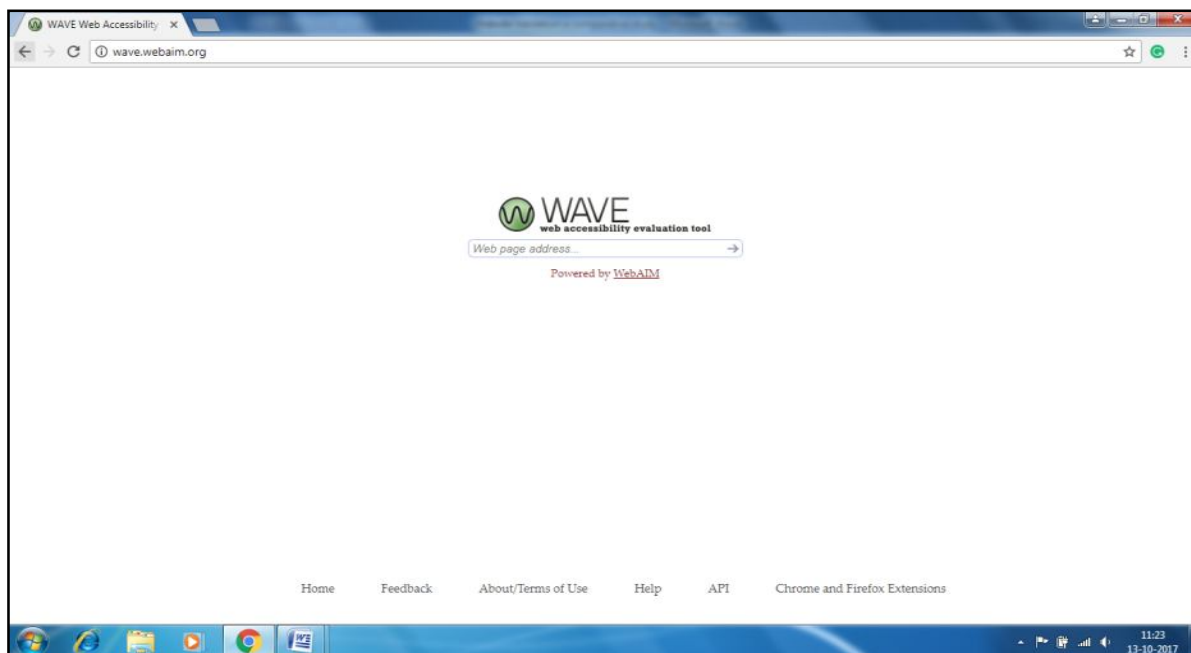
WAVE Web Accessibility ×

wave.webaim.org

WAVE
web accessibility evaluation tool

Web page address...

Powered by WebAIM

Home Feedback About/Terms of Use Help API Chrome and Firefox Extensions

11:23
13-10-2017